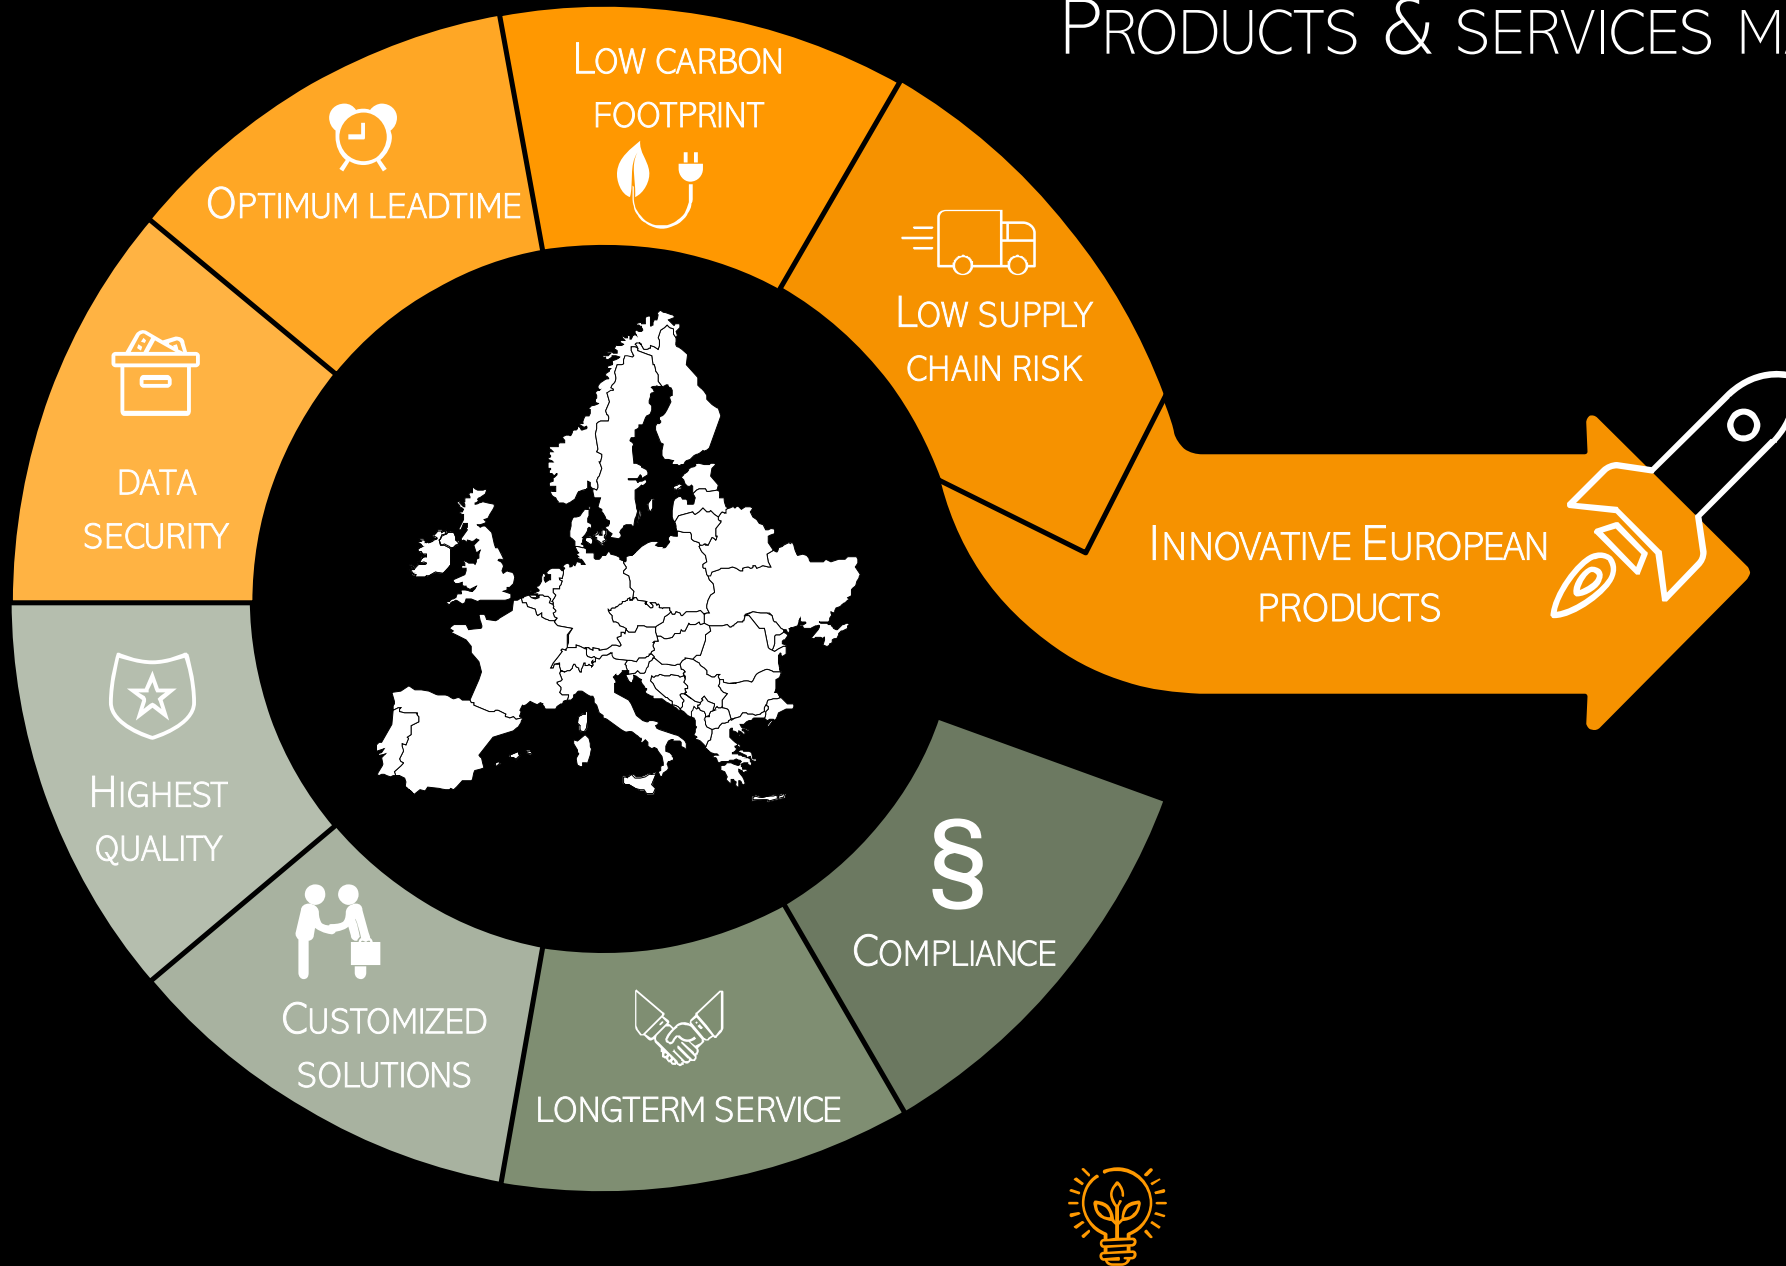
PRODUCTS & SERVICES M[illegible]

LOW CARBON FOOTPRINT

OPTIMUM LEADTIME

LOW SUPPLY CHAIN RISK

DATA SECURITY

INNOVATIVE EUROPEAN PRODUCTS

HIGHEST QUALITY

§

COMPLIANCE

CUSTOMIZED SOLUTIONS

LONGTERM SERVICE